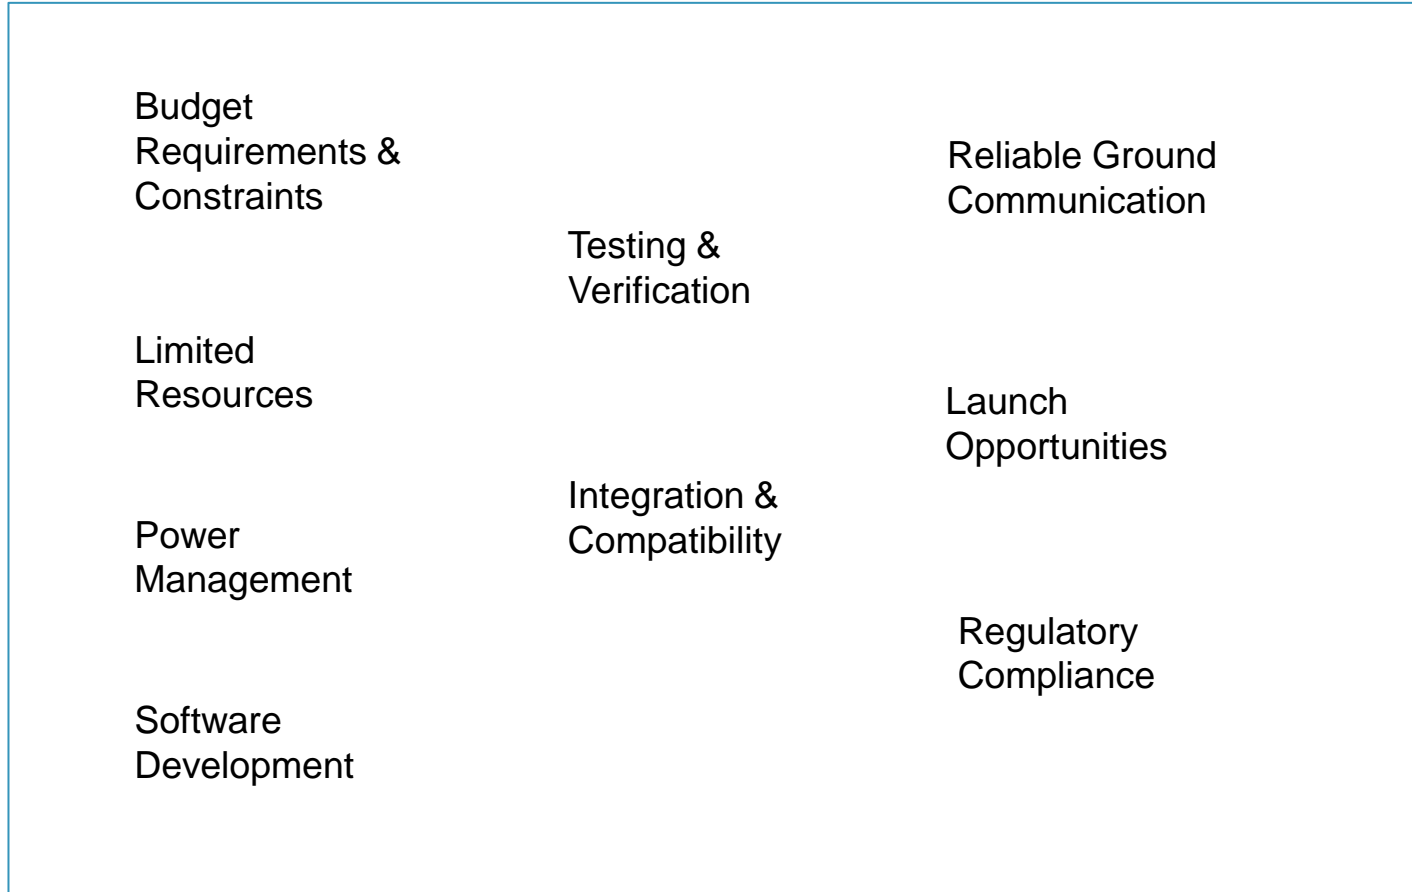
Budget Requirements & Constraints

Limited Resources

Power Management

Software Development

Testing & Verification

Integration & Compatibility

Reliable Ground Communication

Launch Opportunities

Regulatory Compliance